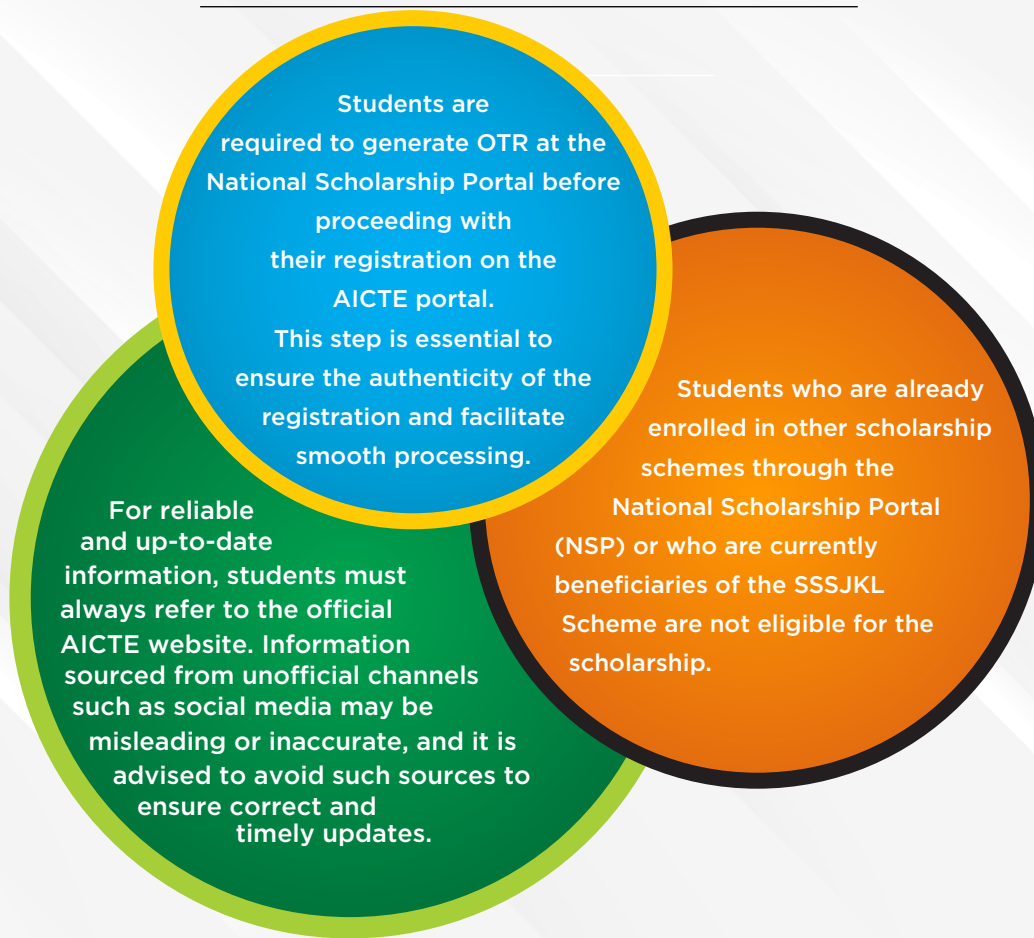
Students are required to generate OTR at the National Scholarship Portal before proceeding with their registration on the AICTE portal. This step is essential to ensure the authenticity of the registration and facilitate smooth processing.

Students who are already enrolled in other scholarship schemes through the National Scholarship Portal (NSP) or who are currently beneficiaries of the SSSJKL Scheme are not eligible for the scholarship.

For reliable and up-to-date information, students must always refer to the official AICTE website. Information sourced from unofficial channels such as social media may be misleading or inaccurate, and it is advised to avoid such sources to ensure correct and timely updates.